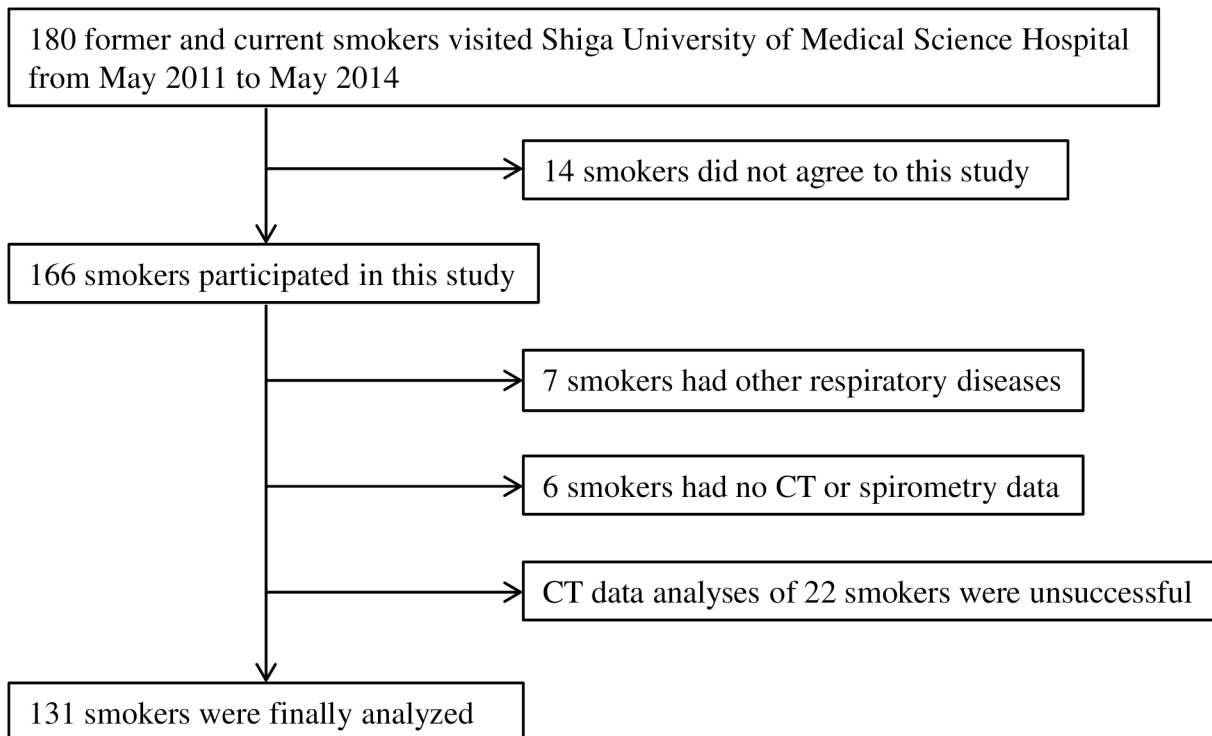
180 former and current smokers visited Shiga University of Medical Science Hospital from May 2011 to May 2014

14 smokers did not agree to this study

166 smokers participated in this study

7 smokers had other respiratory diseases

6 smokers had no CT or spirometry data

CT data analyses of 22 smokers were unsuccessful

131 smokers were finally analyzed